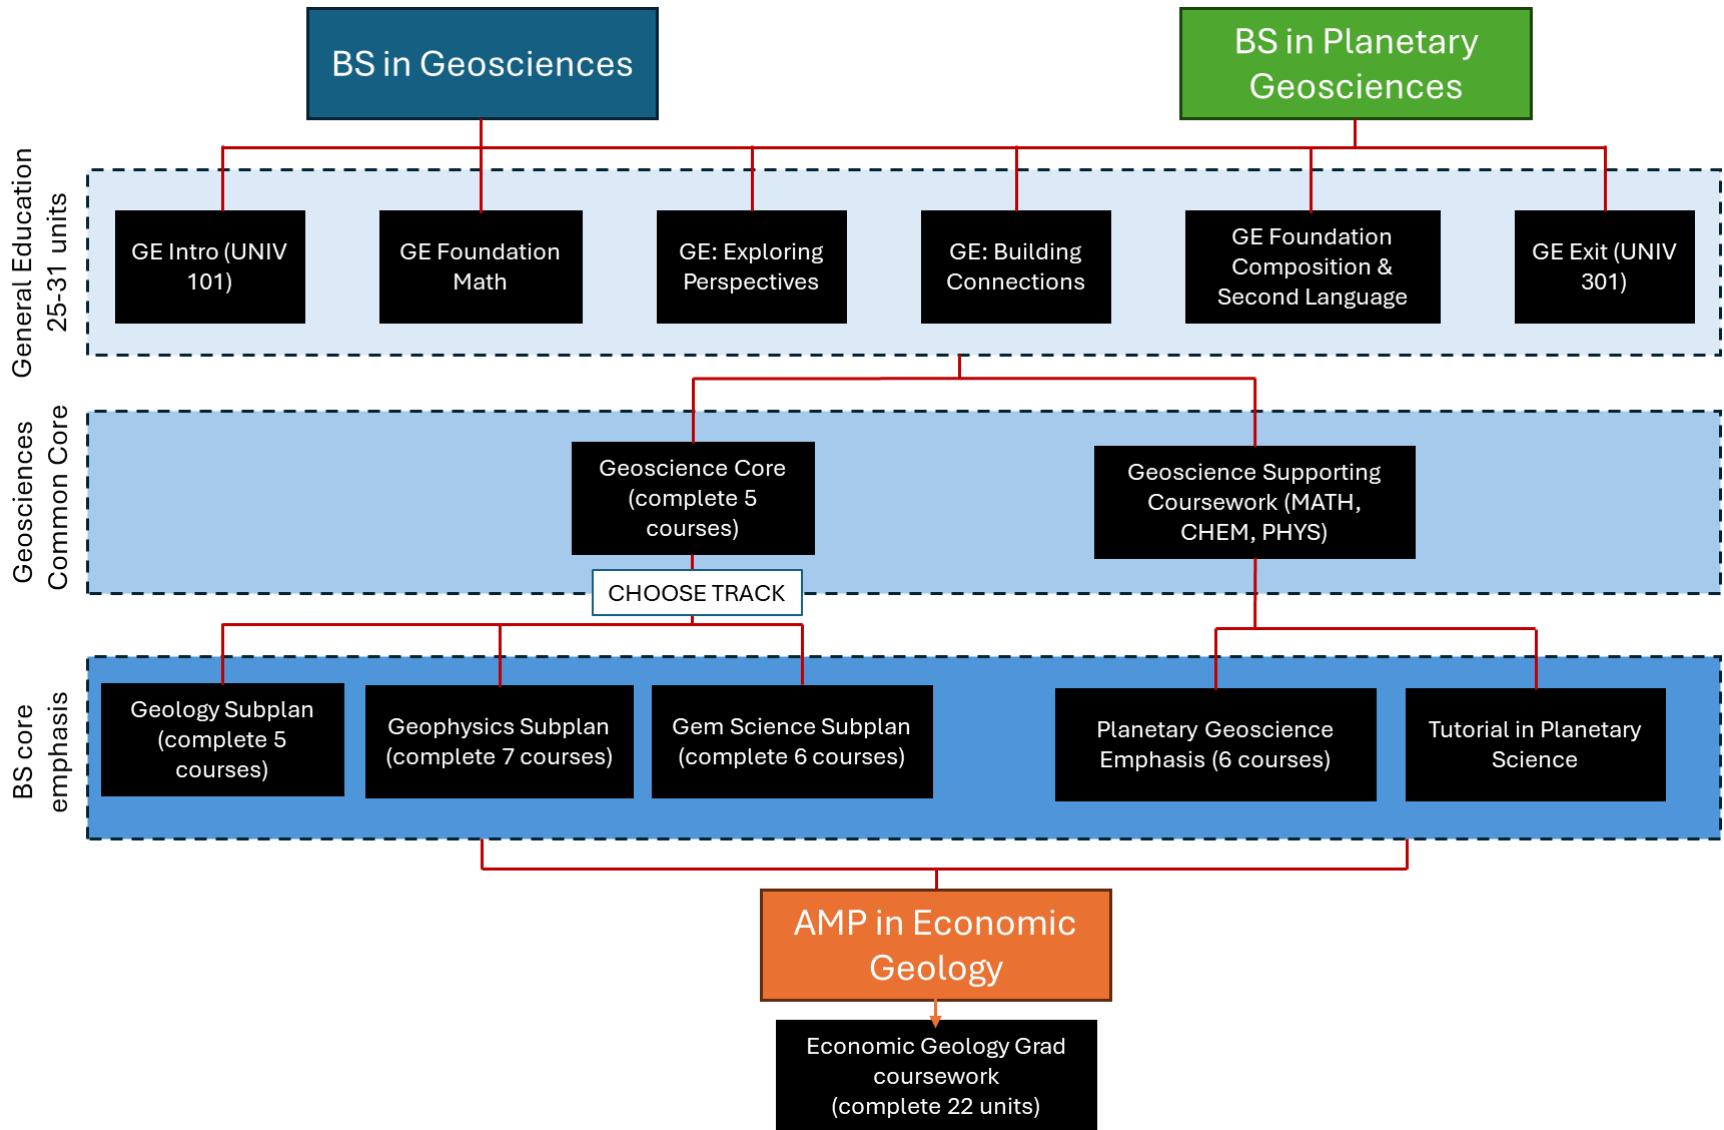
BS in Geosciences

BS in Planetary Geosciences

General Education 25-31 units

GE Intro (UNIV 101)

GE Foundation Math

GE: Exploring Perspectives

GE: Building Connections

GE Foundation Composition & Second Language

GE Exit (UNIV 301)

Geosciences Common Core

Geoscience Core (complete 5 courses)

Geoscience Supporting Coursework (MATH, CHEM, PHYS)

CHOOSE TRACK

BS core emphasis

Geology Subplan (complete 5 courses)

Geophysics Subplan (complete 7 courses)

Gem Science Subplan (complete 6 courses)

Planetary Geoscience Emphasis (6 courses)

Tutorial in Planetary Science

AMP in Economic Geology

Economic Geology Grad coursework (complete 22 units)